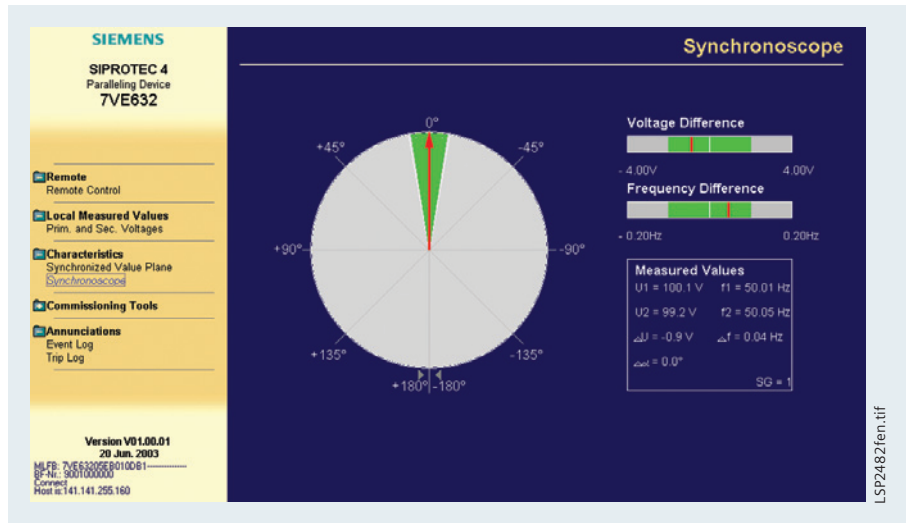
SIEMENS

SIPROTEC 4
Paralleling Device
7VE632

Remote
Remote Control

Local Measured Values
Prim. and Sec. Voltages

Characteristics
Synchronized Value Plane
Synchronoscope

Commissioning Tools

Annunciations
Event Log
Trip Log

Version V01.00.01
20 Jun. 2003
MLFB: 7VE63205EB010DB1----------
BF-Nr.: 9001000000
Connect
Host is:141.141.255.160

Synchronoscope

0°
+45°
-45°
+90°
-90°
+135°
-135°
+180°
-180°

Voltage Difference
- 4.00V
4.00V

Frequency Difference
- 0.20Hz
0.20Hz

Measured Values
U1 = 100.1 V
f1 = 50.01 Hz
U2 = 99.2 V
f2 = 50.05 Hz
$\Delta$U = -0.9 V
$\Delta$f = 0.04 Hz
$\Delta\alpha$ = 0.0°
SG = 1

LSP2482fen.tif